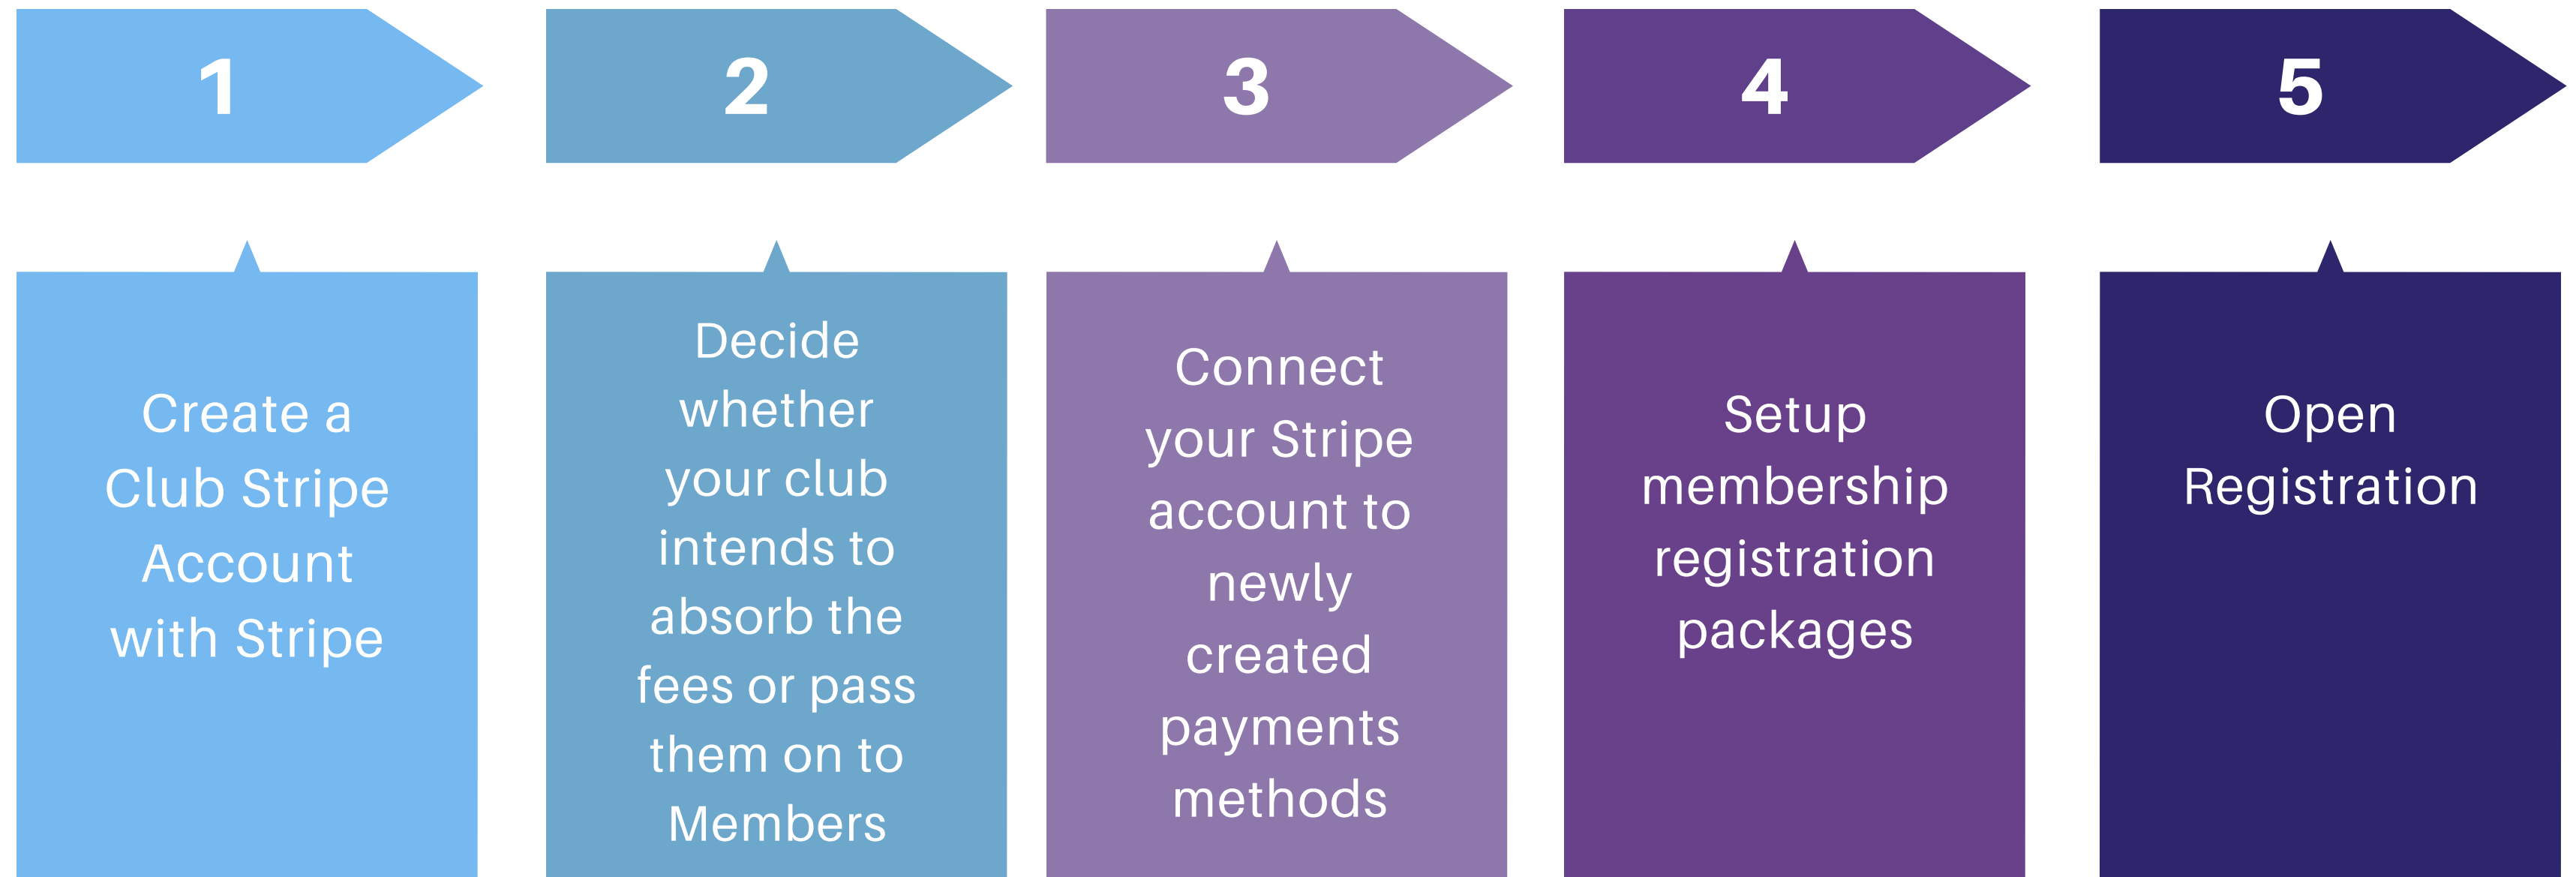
1

Create a Club Stripe Account with Stripe

2

Decide whether your club intends to absorb the fees or pass them on to Members

3

Connect your Stripe account to newly created payments methods

4

Setup membership registration packages

5

Open Registration